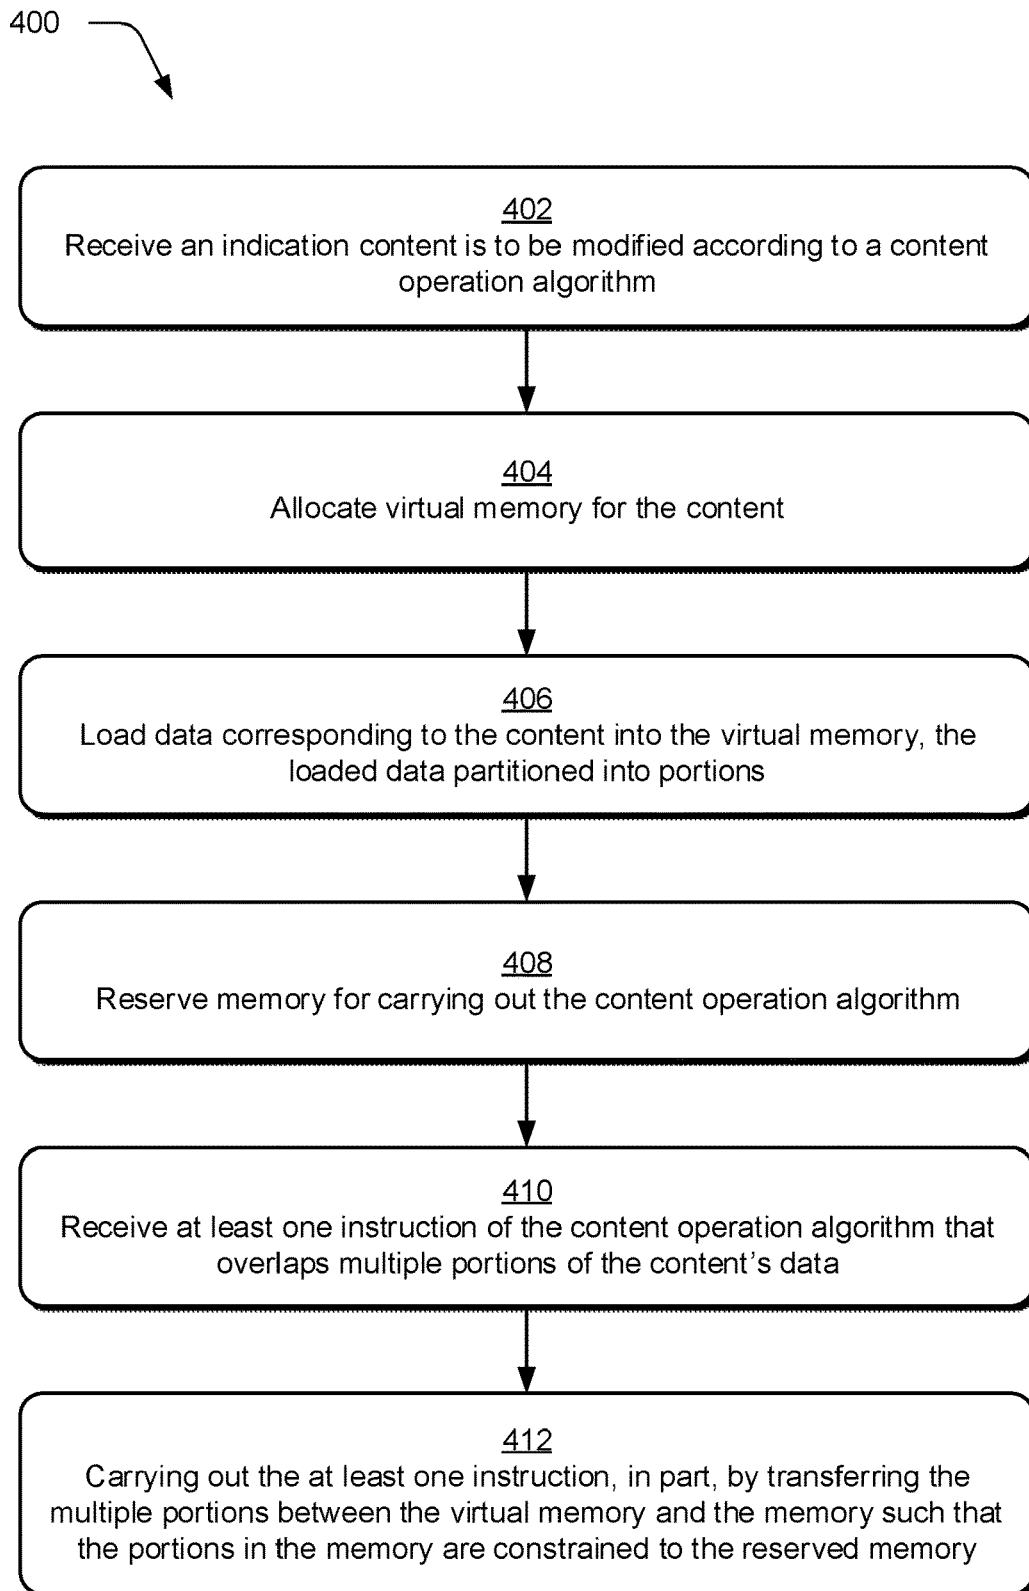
400

402
Receive an indication content is to be modified according to a content operation algorithm

404
Allocate virtual memory for the content

406
Load data corresponding to the content into the virtual memory, the loaded data partitioned into portions

408
Reserve memory for carrying out the content operation algorithm

410
Receive at least one instruction of the content operation algorithm that overlaps multiple portions of the content's data

412
Carrying out the at least one instruction, in part, by transferring the multiple portions between the virtual memory and the memory such that the portions in the memory are constrained to the reserved memory